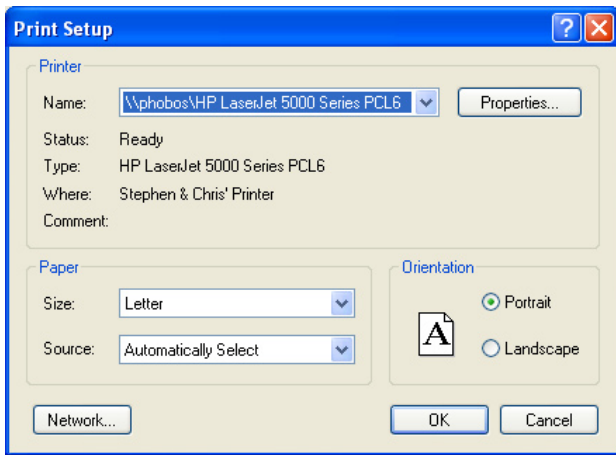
Print Setup

?

Printer

Name: \\phobos\HP LaserJet 5000 Series PCL6

Properties...

Status: Ready

Type: HP LaserJet 5000 Series PCL6

Where: Stephen & Chris' Printer

Comment:

Paper

Size: Letter

Source: Automatically Select

Orientation

A

Portrait

Landscape

Network...

OK

Cancel